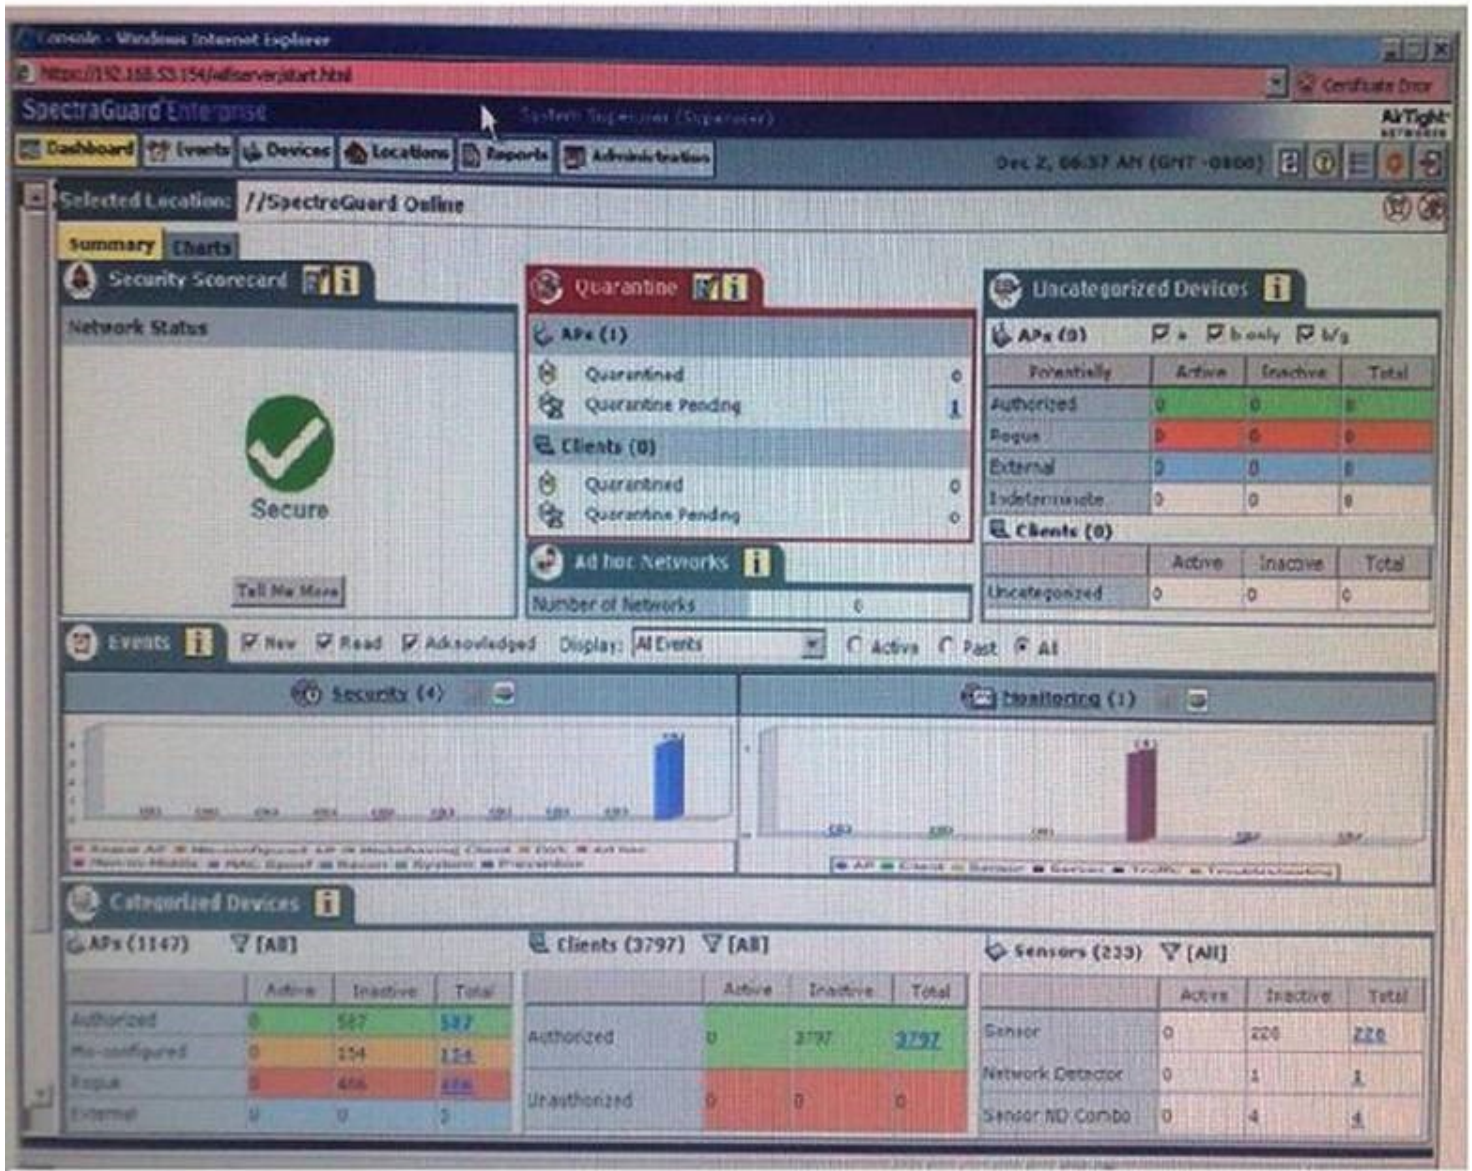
Console - Windows Internet Explorer
https://192.168.53.154/wifiserver/start.html
Certificate Error
SpectraGuard Enterprise
System Supervisor (Superuser)
AirTight
Dashboard | Events | Devices | Locations | Reports | Administration
Dec 2, 06:37 AM (GMT -0800)
Selected Location: //SpectraGuard Online
Summary | Charts

Security Scorecard
Network Status
Secure
Tell Me More

Quarantine
APs (1)
| Quarantined | 0 |
|---|---|
| Quarantine Pending | 1 |

Clients (0)
| Quarantined | 0 |
|---|---|
| Quarantine Pending | 0 |

Ad hoc Networks
Number of Networks 0

Uncategorized Devices
APs (0) a b only b/g

| Potentially | Active | Inactive | Total |
|---|---|---|---|
| Authorized | 0 | 0 | 0 |
| Rogue | 0 | 0 | 0 |
| External | 0 | 0 | 0 |
| Indeterminate | 0 | 0 | 0 |

Clients (0)
| | Active | Inactive | Total |
|---|---|---|---|
| Uncategorized | 0 | 0 | 0 |

Events New Read Acknowledged Display: All Events Active Past All

Security (4)
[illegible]

Monitoring (1)
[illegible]

Categorized Devices
APs (1147) [All]
| | Active | Inactive | Total |
|---|---|---|---|
| Authorized | 0 | 587 | 587 |
| Mis-configured | 0 | 154 | 154 |
| Rogue | 0 | 406 | 406 |
| External | 0 | 0 | 0 |

Clients (3797) [All]
| | Active | Inactive | Total |
|---|---|---|---|
| Authorized | 0 | 3797 | 3797 |
| Unauthorized | 0 | 0 | 0 |

Sensors (233) [All]
| | Active | Inactive | Total |
|---|---|---|---|
| Sensor | 0 | 228 | 228 |
| Network Detector | 0 | 1 | 1 |
| Sensor ND Combo | 0 | 4 | 4 |